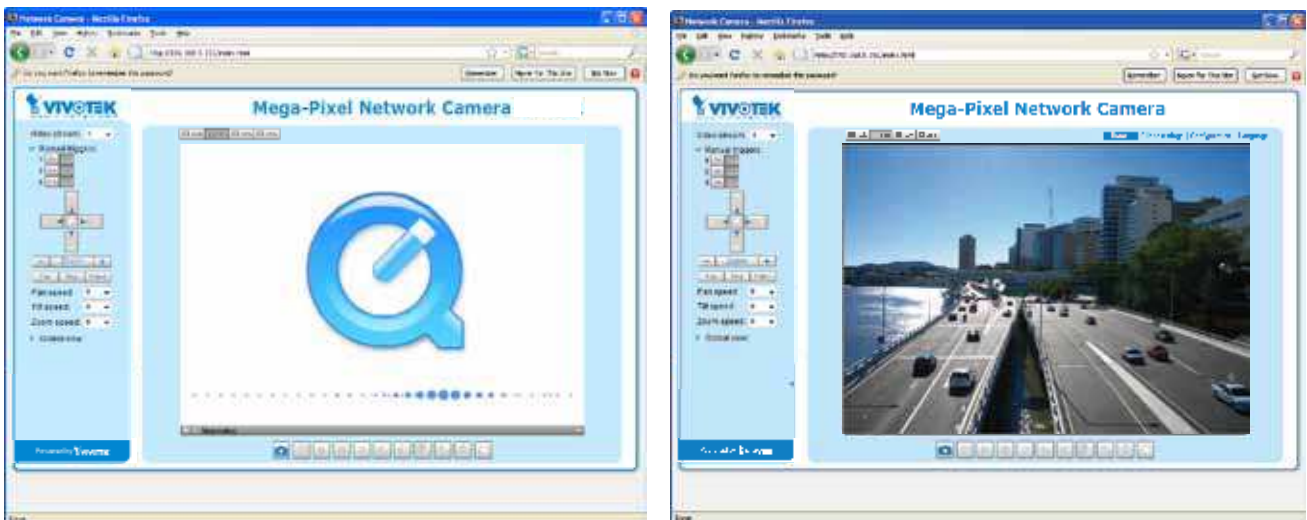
Network Camera - Mozilla Firefox

VIVOTEK

Mega-Pixel Network Camera

Video stream: 1

Manual trigger:

Pan speed: 0

Tilt speed: 0

Zoom speed: 0

Global view

Powered by VIVOTEK

Network Camera - Mozilla Firefox

VIVOTEK

Mega-Pixel Network Camera

Video stream: 1

Manual trigger:

Pan speed: 0

Tilt speed: 0

Zoom speed: 0

Global view

Home | Client settings | Configuration | Language